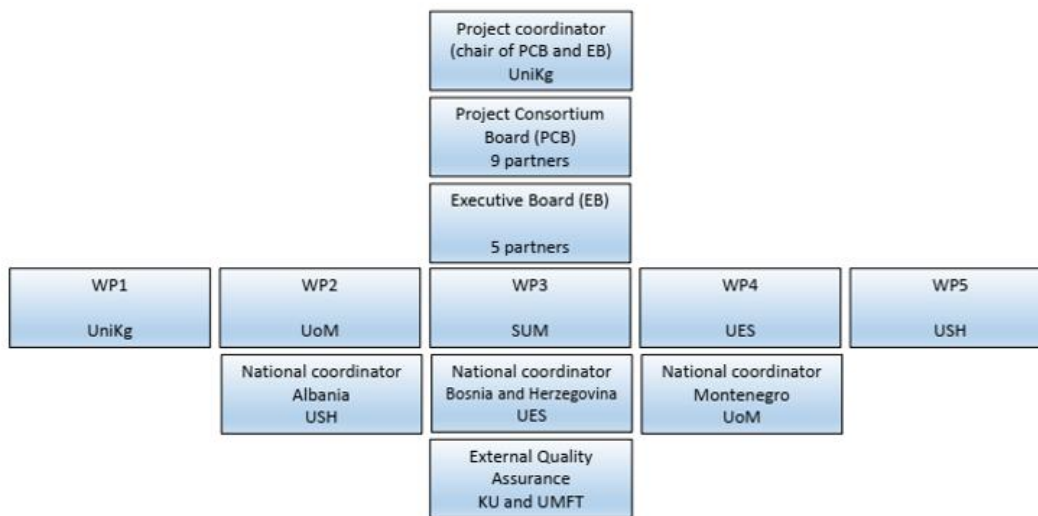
Project coordinator
(chair of PCB and EB)
UniKg

Project Consortium
Board (PCB)
9 partners

Executive Board (EB)

5 partners

WP1

UniKg

WP2

UoM

WP3

SUM

WP4

UES

WP5

USH

National coordinator
Albania
USH

National coordinator
Bosnia and Herzegovina
UES

National coordinator
Montenegro
UoM

External Quality
Assurance
KU and UMFT